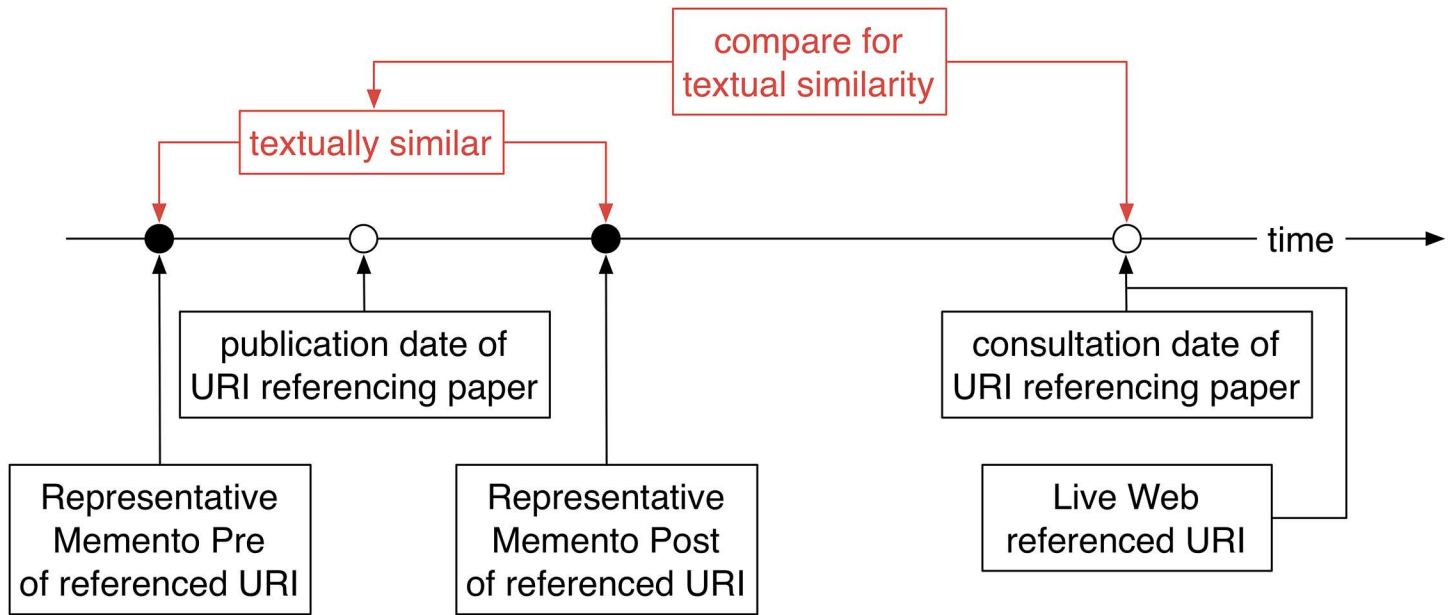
compare for textual similarity

textually similar

time

publication date of URI referencing paper

consultation date of URI referencing paper

Representative Memento Pre of referenced URI

Representative Memento Post of referenced URI

Live Web referenced URI